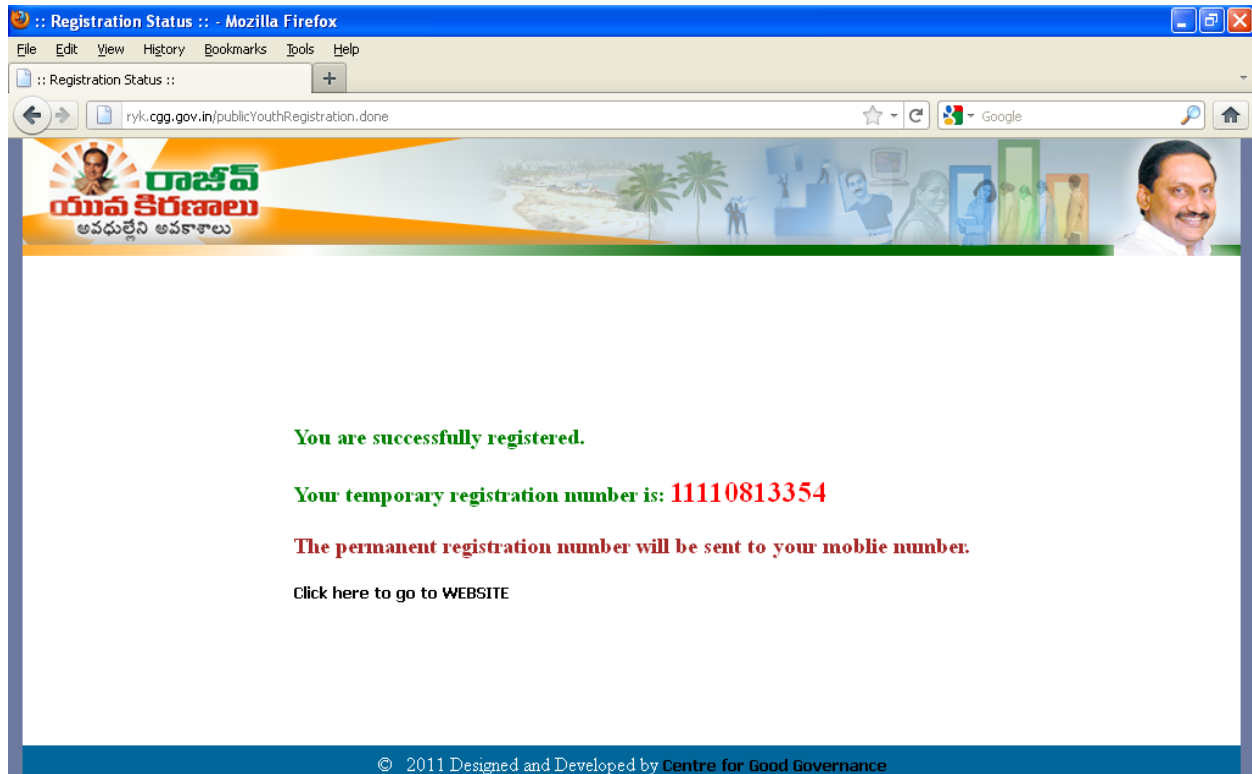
:: Registration Status :: - Mozilla Firefox

File Edit View History Bookmarks Tools Help

:: Registration Status ::

ryk.cgg.gov.in/publicYouthRegistration.done

Google

రాజీవ్ యువ కిరణాలు
అవధుల్లేని అవకాశాలు

You are successfully registered.

Your temporary registration number is: 11110813354

The permanent registration number will be sent to your moblie number.

Click here to go to WEBSITE

© 2011 Designed and Developed by Centre for Good Governance